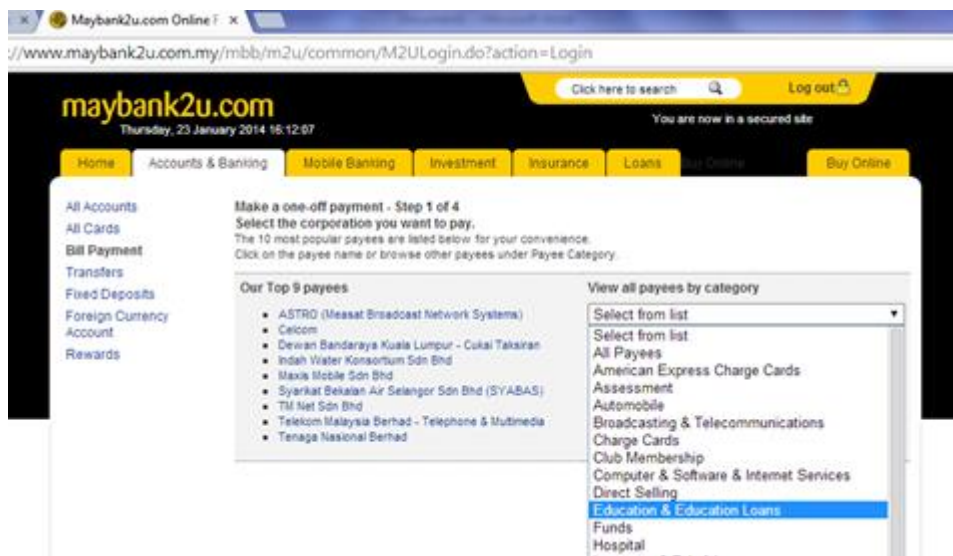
Maybank2u.com Online F ×

://www.maybank2u.com.my/mbb/m2u/common/M2ULogin.do?action=Login

maybank2u.com
Thursday, 23 January 2014 16:12:07

Click here to search
Log out
You are now in a secured site

Home | Accounts & Banking | Mobile Banking | Investment | Insurance | Loans | Buy Online | Buy Online

All Accounts
All Cards
Bill Payment
Transfers
Fixed Deposits
Foreign Currency Account
Rewards

Make a one-off payment - Step 1 of 4
Select the corporation you want to pay.
The 10 most popular payees are listed below for your convenience.
Click on the payee name or browse other payees under Payee Category.

Our Top 9 payees

- ASTRO (Measat Broadcast Network Systems)
- Celcom
- Dewan Bandaraya Kuala Lumpur - Cukai Taksiran
- Indah Water Konsortium Sdn Bhd
- Maxis Mobile Sdn Bhd
- Syarikat Bekalan Air Selangor Sdn Bhd (SYABAS)
- TM Net Sdn Bhd
- Telekom Malaysia Berhad - Telephone & Multimedia
- Tenaga Nasional Berhad

View all payees by category

Select from list
Select from list
All Payees
American Express Charge Cards
Assessment
Automobile
Broadcasting & Telecommunications
Charge Cards
Club Membership
Computer & Software & Internet Services
Direct Selling
Education & Education Loans
Funds
Hospital